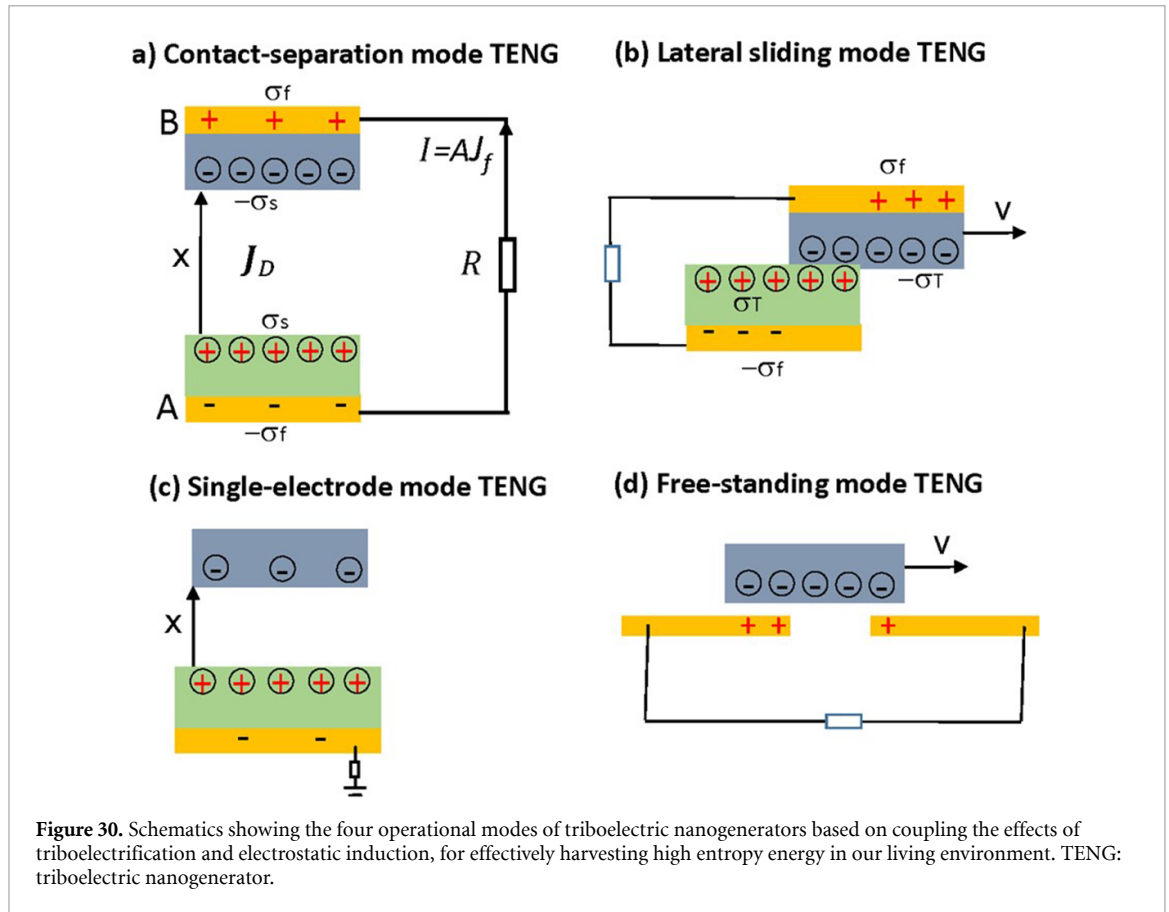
a) Contact-separation mode TENG

$\sigma f$

B + + +

$I=AJ_f$

⊖⊖⊖⊖⊖

$-\sigma s$

x

$J_D$

R

$\sigma s$

⊕⊕⊕⊕⊕

A - - -

$-\sigma f$

(b) Lateral sliding mode TENG

$\sigma f$

+ + +

V

⊖⊖⊖⊖⊖

⊕⊕⊕⊕⊕

$-\sigma T$

$\sigma T$

- - -

$-\sigma f$

(c) Single-electrode mode TENG

⊖ ⊖ ⊖

x

⊕⊕⊕⊕⊕

- -

(d) Free-standing mode TENG

V

⊖⊖⊖⊖⊖

+ +

+

**Figure 30.** Schematics showing the four operational modes of triboelectric nanogenerators based on coupling the effects of triboelectrification and electrostatic induction, for effectively harvesting high entropy energy in our living environment. TENG: triboelectric nanogenerator.